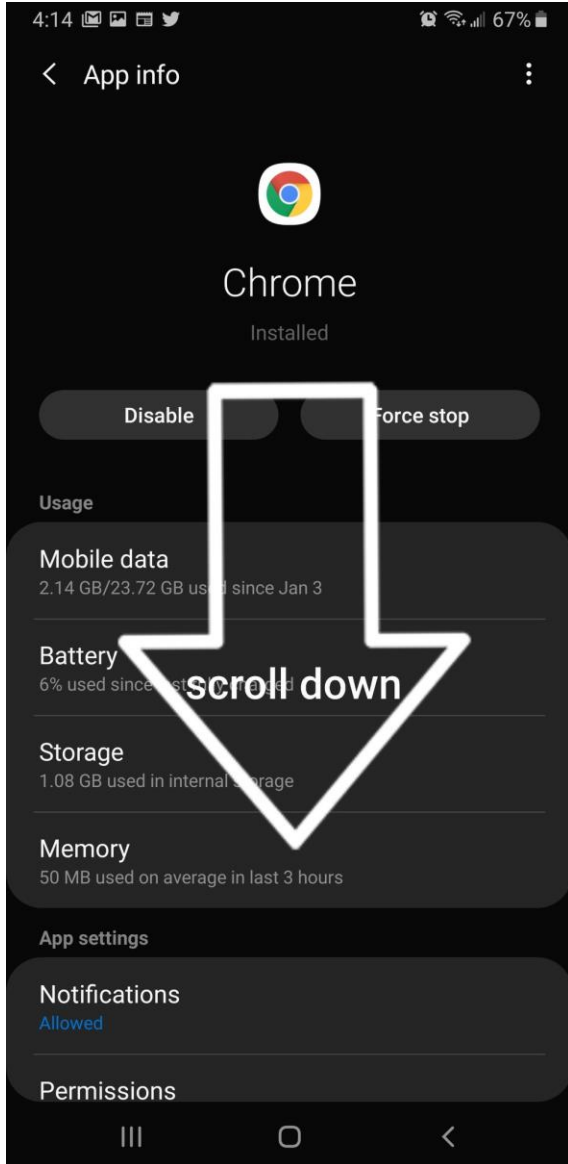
4:14 67%

App info

Chrome

Installed

Disable

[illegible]orce stop

Usage

Mobile data
2.14 GB/23.72 GB us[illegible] since Jan 3

Battery
6% used since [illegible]

scroll down

Storage
1.08 GB used in internal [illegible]rage

Memory
50 MB used on average in last 3 hours

App settings

Notifications
Allowed

Permissions